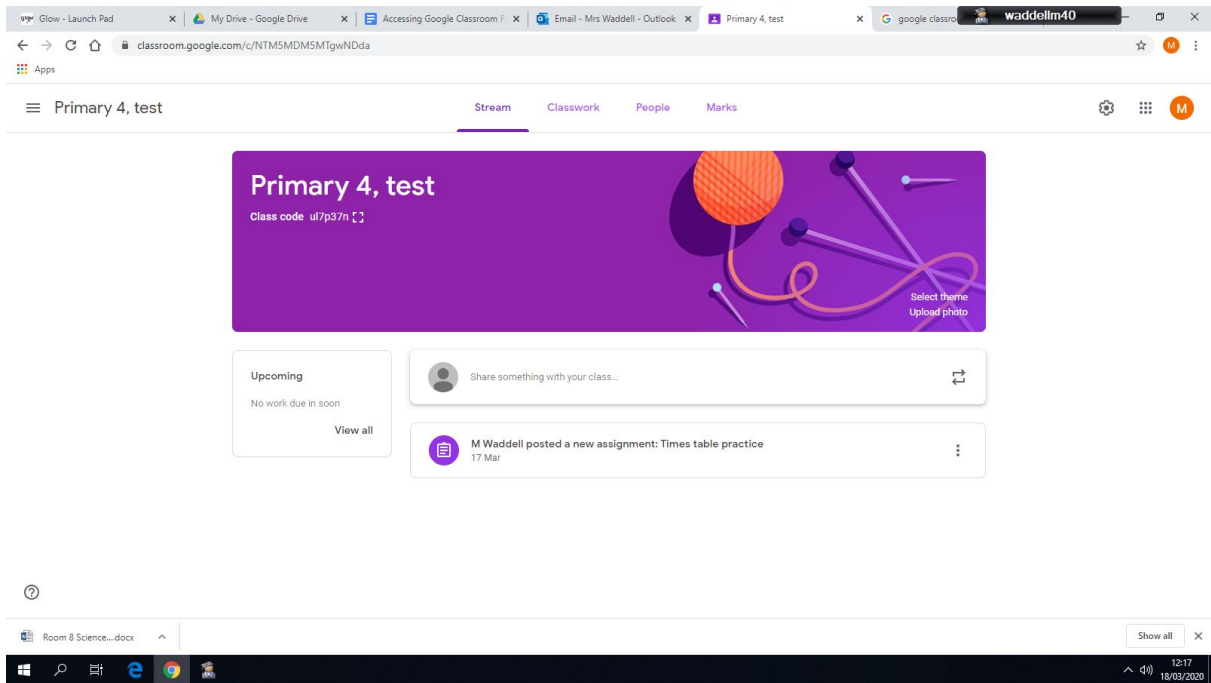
glow Glow - Launch Pad ×
My Drive - Google Drive ×
Accessing Google Classroom F ×
Email - Mrs Waddell - Outlook ×
Primary 4, test ×
google classro
waddellm40

classroom.google.com/c/NTM5MDM5MTgwNDda

Apps

Primary 4, test

Stream
Classwork
People
Marks

M

Primary 4, test
Class code ul7p37n

Select theme
Upload photo

Upcoming
No work due in soon
View all

Share something with your class...

M Waddell posted a new assignment: Times table practice
17 Mar

Room 8 Science....docx

Show all

12:17
18/03/2020